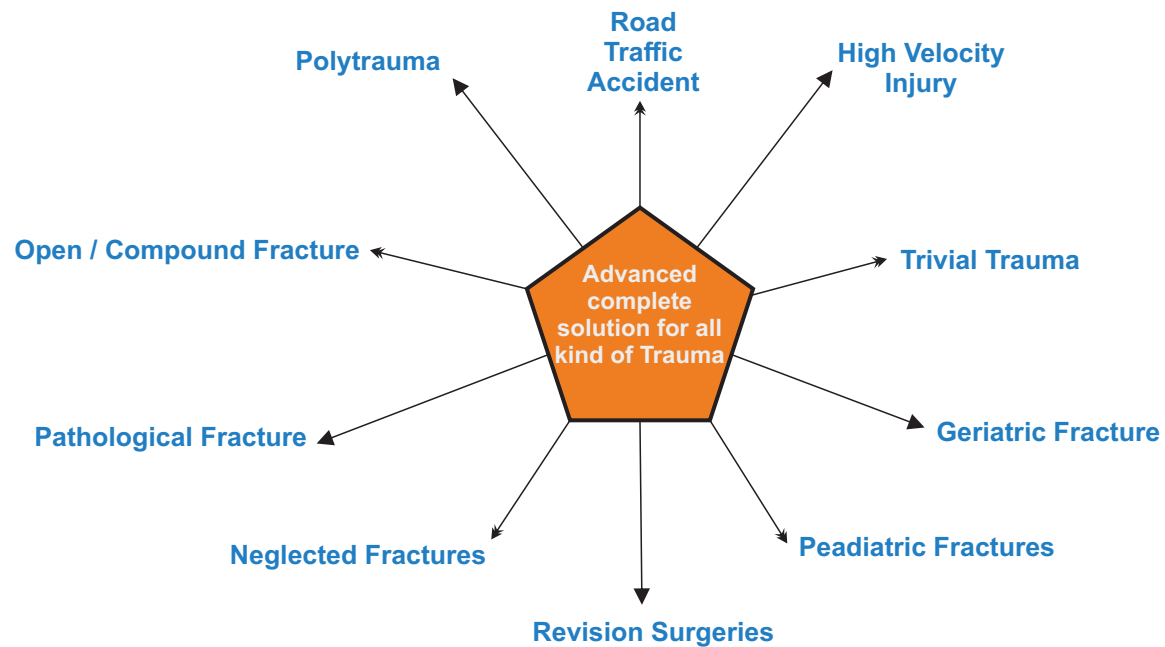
Road Traffic Accident

Polytrauma

High Velocity Injury

Open / Compound Fracture

Advanced complete solution for all kind of Trauma

Trivial Trauma

Pathological Fracture

Geriatric Fracture

Neglected Fractures

Peadiatric Fractures

Revision Surgeries